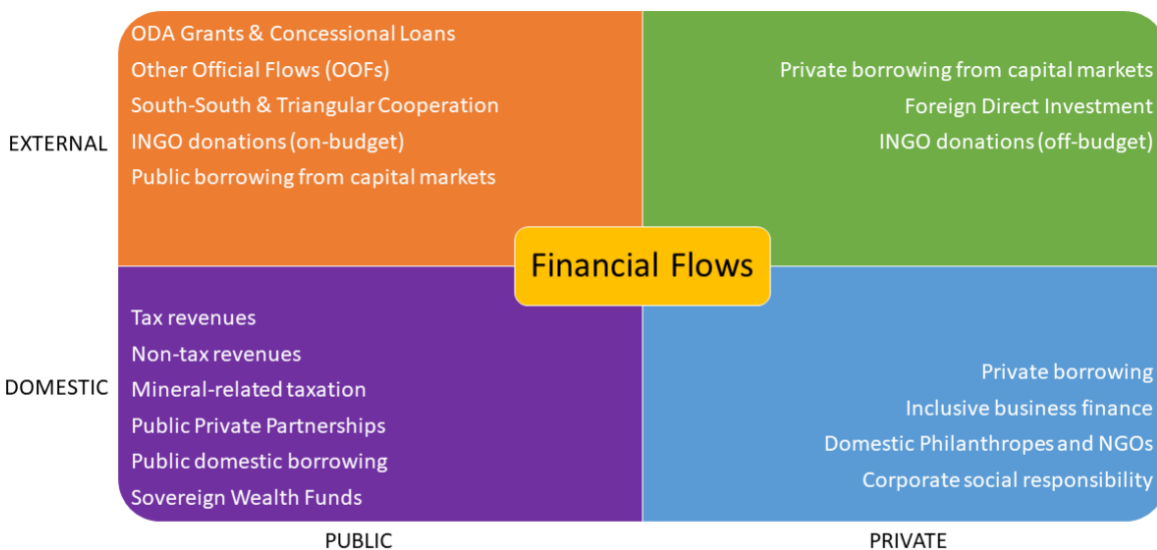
ODA Grants & Concessional Loans
Other Official Flows (OOFs)
South-South & Triangular Cooperation
INGO donations (on-budget)
Public borrowing from capital markets

Private borrowing from capital markets
Foreign Direct Investment
INGO donations (off-budget)

EXTERNAL

Financial Flows

Tax revenues
Non-tax revenues
Mineral-related taxation
Public Private Partnerships
Public domestic borrowing
Sovereign Wealth Funds

DOMESTIC

Private borrowing
Inclusive business finance
Domestic Philanthropes and NGOs
Corporate social responsibility

PUBLIC

PRIVATE